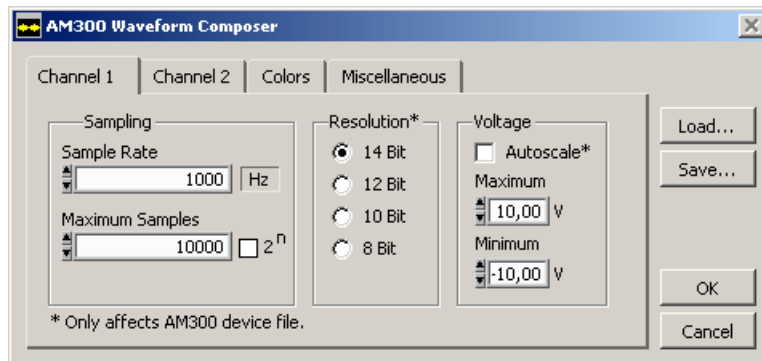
AM300 Waveform Composer

Channel 1 | Channel 2 | Colors | Miscellaneous

Sampling
Sample Rate
1000 Hz
Maximum Samples
10000 $2^n$

Resolution*
14 Bit
12 Bit
10 Bit
8 Bit

Voltage
Autoscale*
Maximum
10,00 V
Minimum
-10,00 V

* Only affects AM300 device file.

Load...
Save...
OK
Cancel